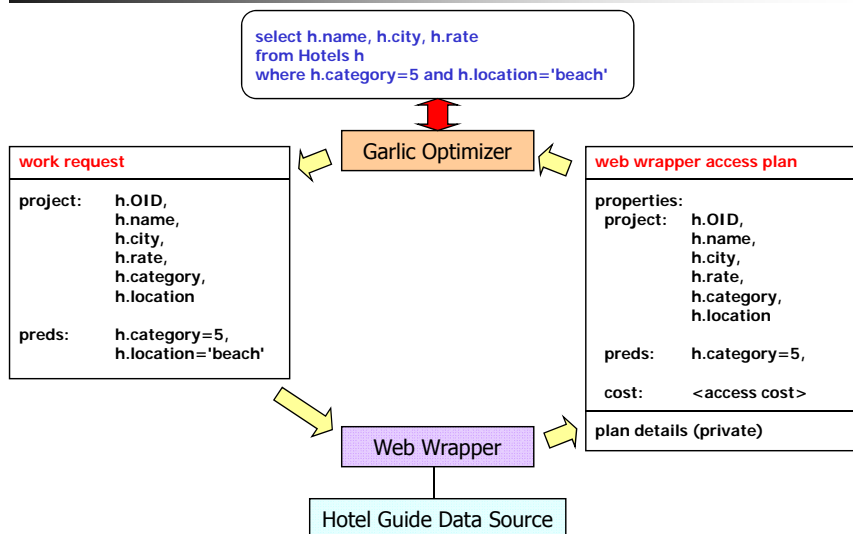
select h.name, h.city, h.rate
from Hotels h
where h.category=5 and h.location='beach'

Garlic Optimizer

work request

project: h.OID, h.name, h.city, h.rate, h.category, h.location

preds: h.category=5, h.location='beach'

web wrapper access plan

properties:
project: h.OID, h.name, h.city, h.rate, h.category, h.location

preds: h.category=5,

cost: <access cost>

plan details (private)

Web Wrapper

Hotel Guide Data Source